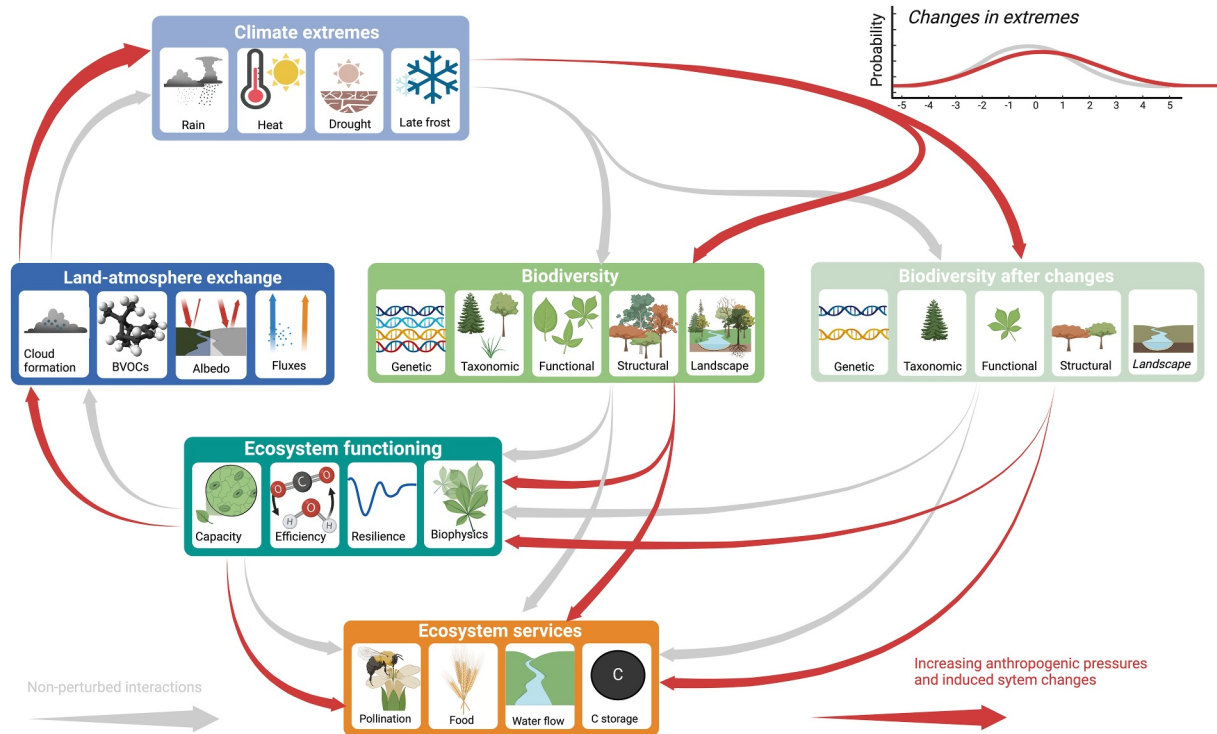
Climate extremes

Rain
Heat
Drought
Late frost

Changes in extremes

Probability

-5 -4 -3 -2 -1 0 1 2 3 4 5

Land-atmosphere exchange

Cloud formation
BVOCs
Albedo
Fluxes

Biodiversity

Genetic
Taxonomic
Functional
Structural
Landscape

Biodiversity after changes

Genetic
Taxonomic
Functional
Structural
Landscape

Ecosystem functioning

Capacity
C
O
O
O
H
H
Efficiency
Resilience
Biophysics

Ecosystem services

Pollination
Food
Water flow
C
C storage

Non-perturbed interactions

Increasing anthropogenic pressures and induced sytem changes